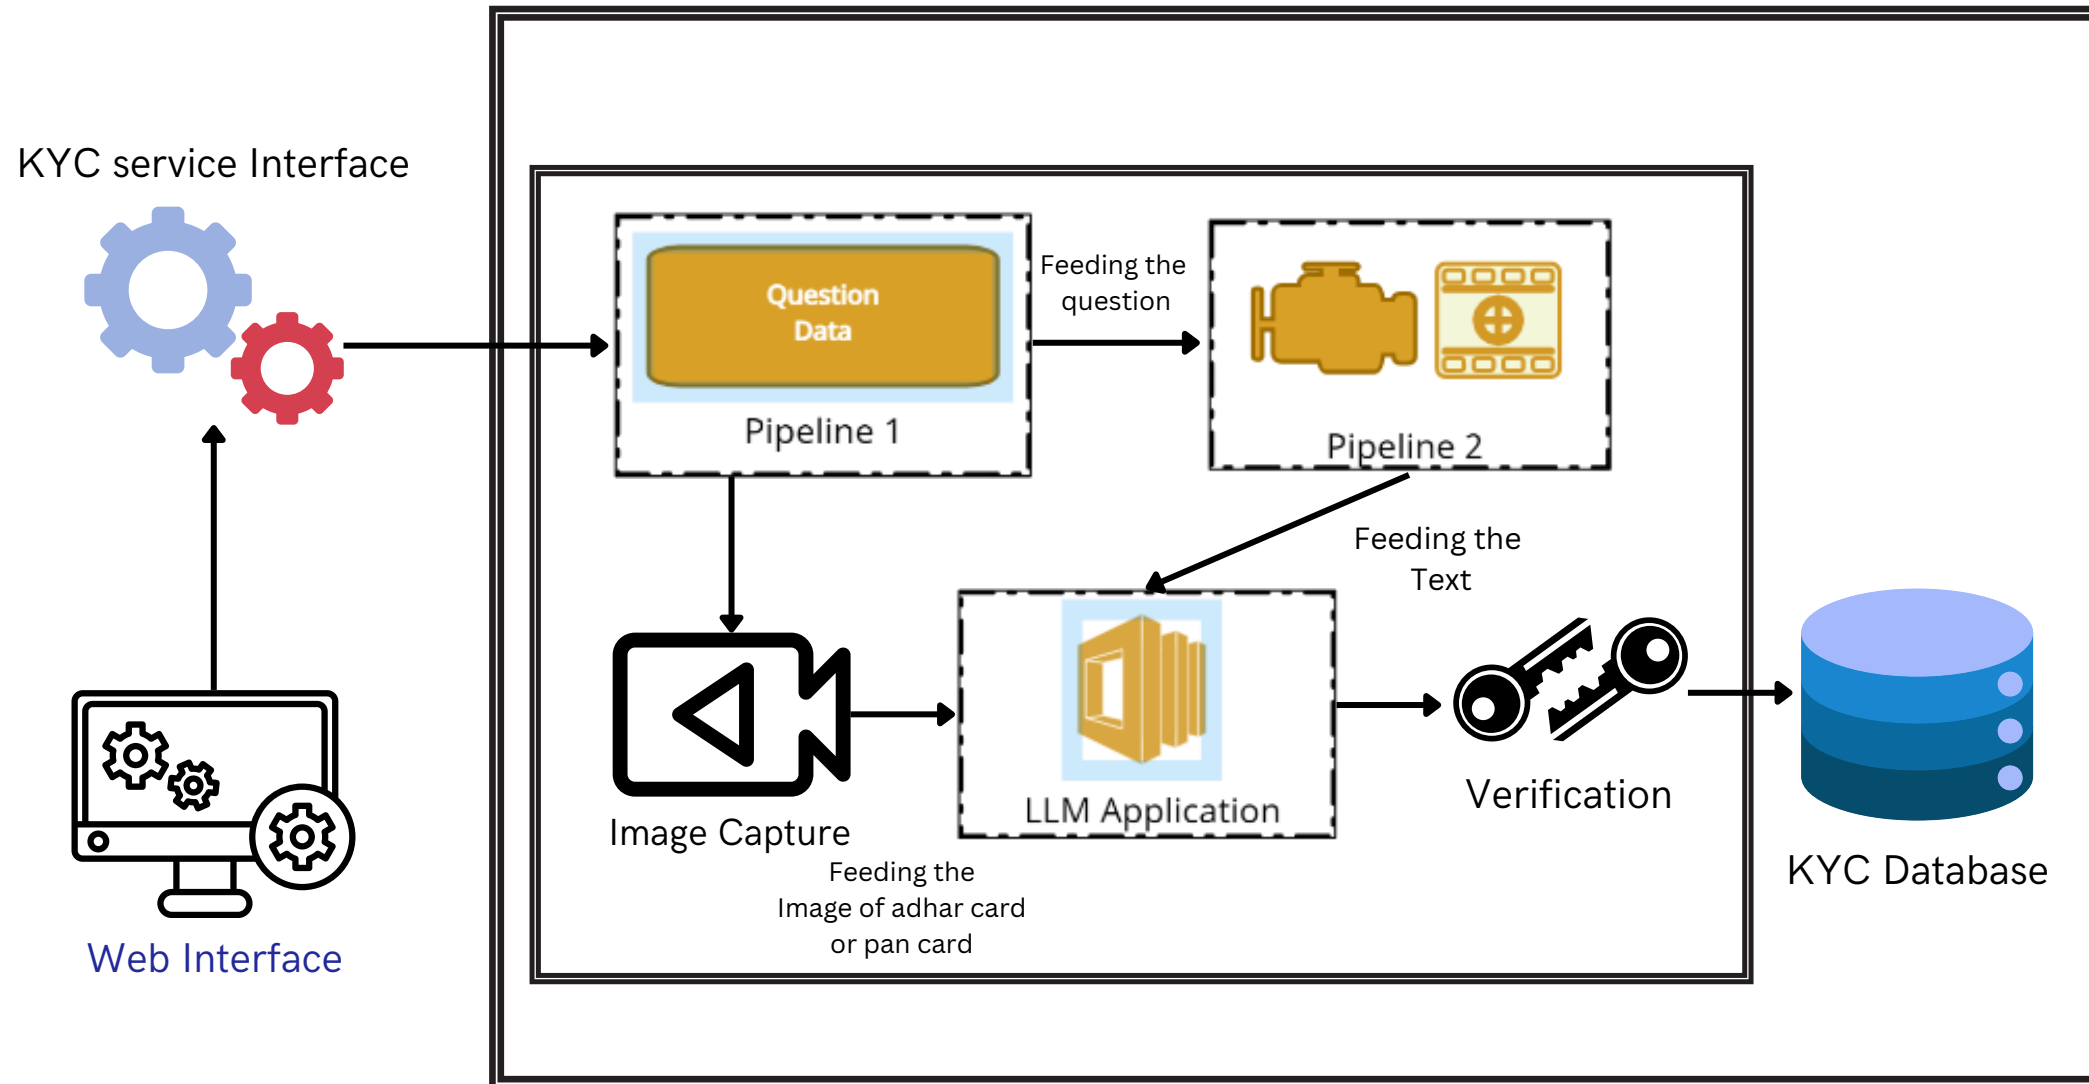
KYC service Interface

Question Data

Pipeline 1

Feeding the question

Pipeline 2

Feeding the Text

Image Capture

LLM Application

Verification

KYC Database

Feeding the Image of adhar card or pan card

Web Interface